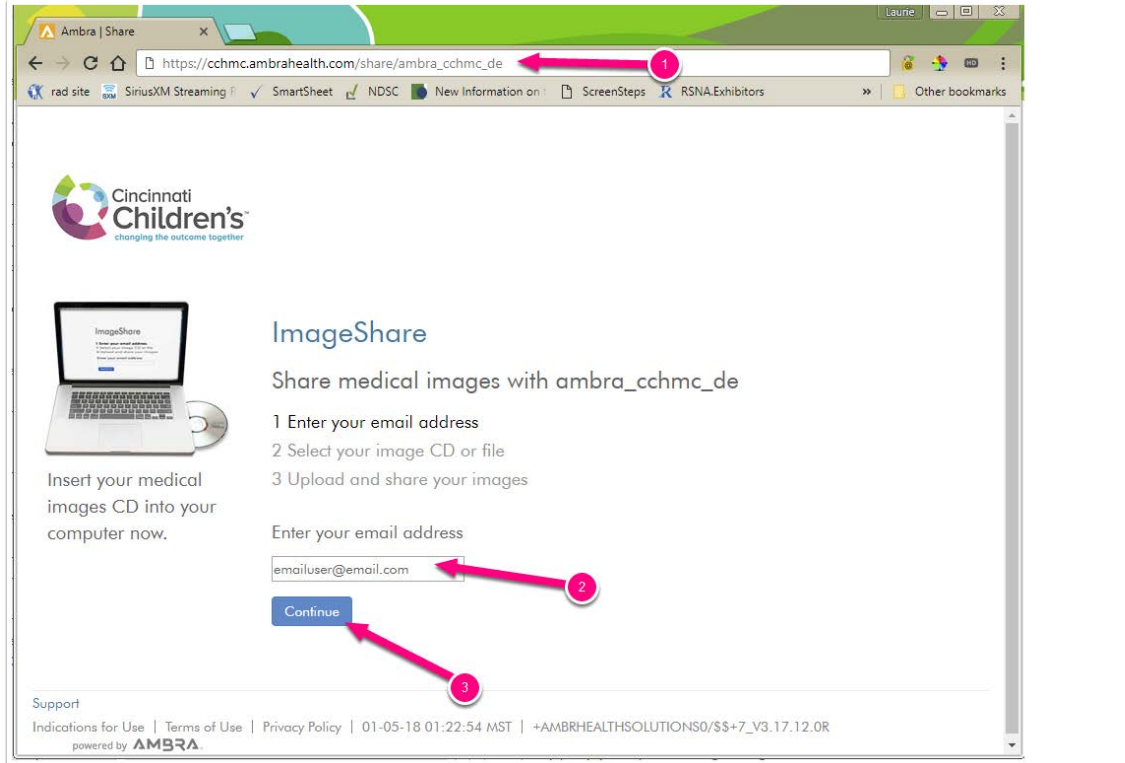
Ambra | Share ×

Laurie

https://cchmc.ambrahealth.com/share/ambra_cchmc_de

1

rad site SiriusXM Streaming F SmartSheet NDSC New Information on ScreenSteps RSNA.Exhibitors » Other bookmarks

Cincinnati Children's changing the outcome together

ImageShare

Insert your medical images CD into your computer now.

ImageShare

Share medical images with ambra_cchmc_de

1 Enter your email address
2 Select your image CD or file
3 Upload and share your images

Enter your email address

emailuser@email.com

2

Continue

3

Support

Indications for Use | Terms of Use | Privacy Policy | 01-05-18 01:22:54 MST | +AMBRHEALTHSOLUTIONS0/$$+7_V3.17.12.0R

powered by AMBRA.